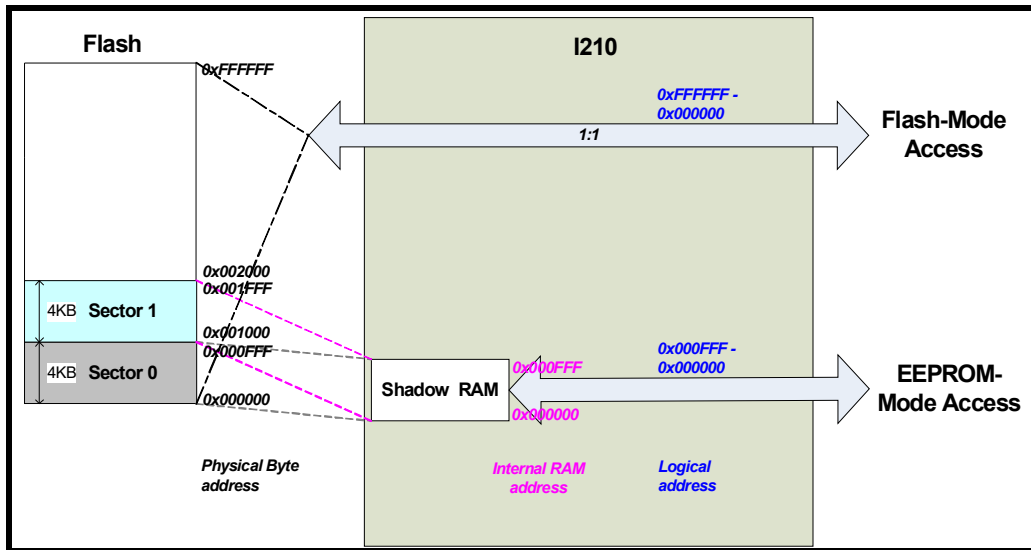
Flash

I210

0xFFFFFF

0xFFFFFF - 0x000000

1:1

Flash-Mode Access

0x002000
0x001FFF

4KB Sector 1

0x001000
0x000FFF

4KB Sector 0

0x000000

Shadow RAM

0x000FFF

0x000000

0x000FFF - 0x000000

EEPROM-Mode Access

Physical Byte address

Internal RAM address

Logical address